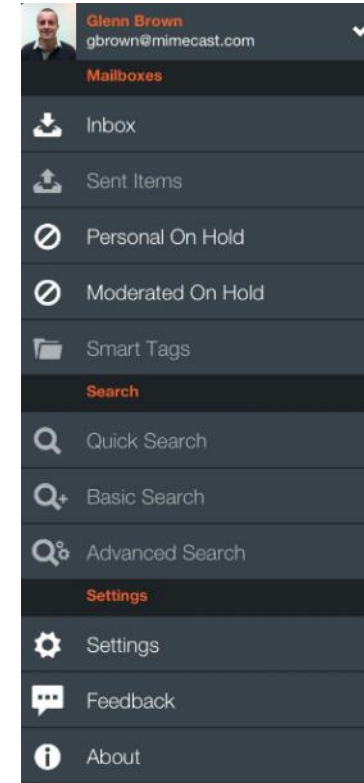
Glenn Brown
gbrown@mimecast.com

Mailboxes

Inbox

Sent Items

Personal On Hold

Moderated On Hold

Smart Tags

Search

Quick Search

Basic Search

Advanced Search

Settings

Settings

Feedback

About